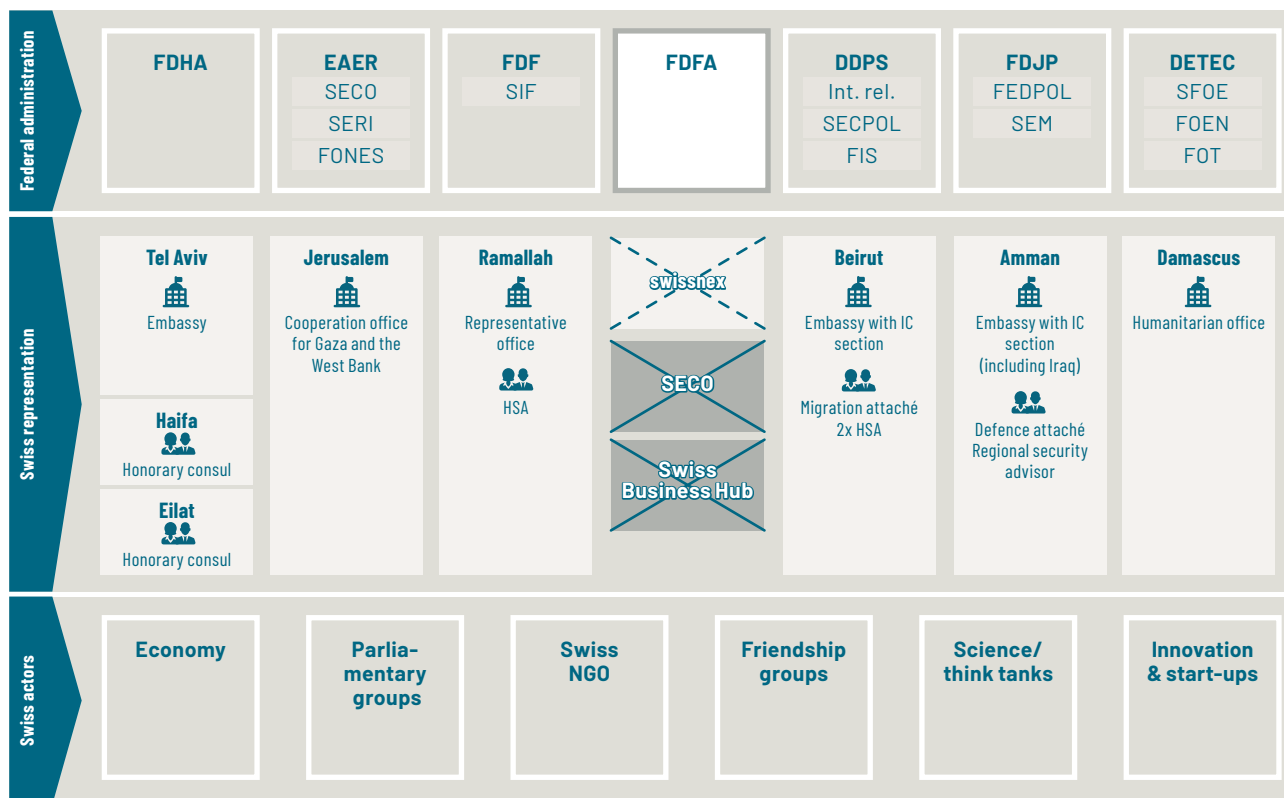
Federal administration

FDHA

EAER
SECO
SERI
FONES

FDF
SIF

FDFA

DDPS
Int. rel.
SECPOL
FIS

FDJP
FEDPOL
SEM

DETEC
SFOE
FOEN
FOT

Swiss representation

Tel Aviv
Embassy

Haifa
Honorary consul

Eilat
Honorary consul

Jerusalem
Cooperation office for Gaza and the West Bank

Ramallah
Representative office
HSA

swissnex

SECO

Swiss Business Hub

Beirut
Embassy with IC section
Migration attaché
2x HSA

Amman
Embassy with IC section (including Iraq)
Defence attaché
Regional security advisor

Damascus
Humanitarian office

Swiss actors

Economy

Parliamentary groups

Swiss NGO

Friendship groups

Science/ think tanks

Innovation & start-ups